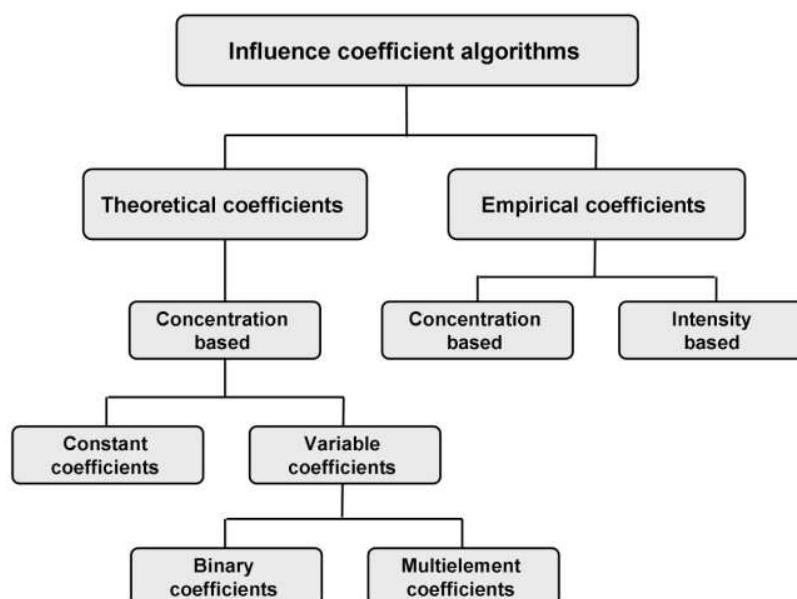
Influence coefficient algorithms

Theoretical coefficients

Empirical coefficients

Concentration based

Concentration based

Intensity based

Constant coefficients

Variable coefficients

Binary coefficients

Multielement coefficients